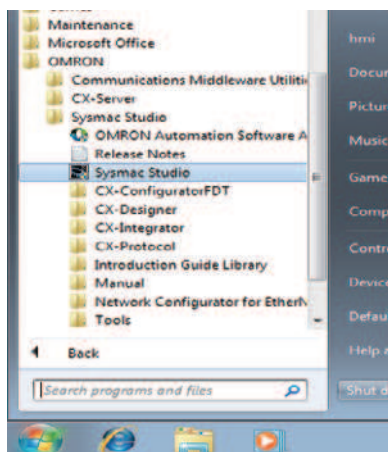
Maintenance
Microsoft Office
OMRON
Communications Middleware Utiliti
CX-Server
Sysmac Studio
OMRON Automation Software A
Release Notes
Sysmac Studio
CX-ConfiguratorFDT
CX-Designer
CX-Integrator
CX-Protocol
Introduction Guide Library
Manual
Network Configurator for EtherN
Tools
Back
Search programs and files

hmi
Docu
Pictur
Music
Game
Comp
Contr
Device
Defau
Help a
Shut d